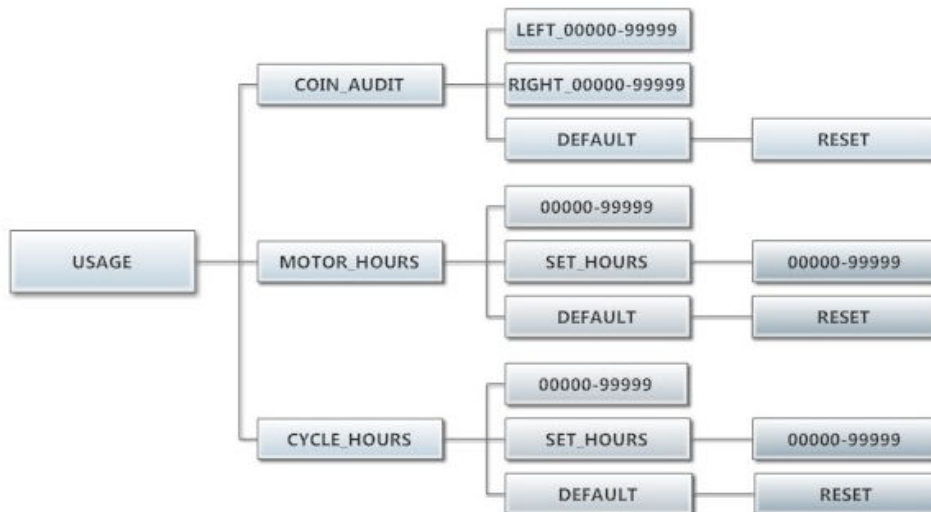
USAGE

COIN_AUDIT

LEFT_00000-99999

RIGHT_00000-99999

DEFAULT

RESET

MOTOR_HOURS

00000-99999

SET_HOURS

00000-99999

DEFAULT

RESET

CYCLE_HOURS

00000-99999

SET_HOURS

00000-99999

DEFAULT

RESET